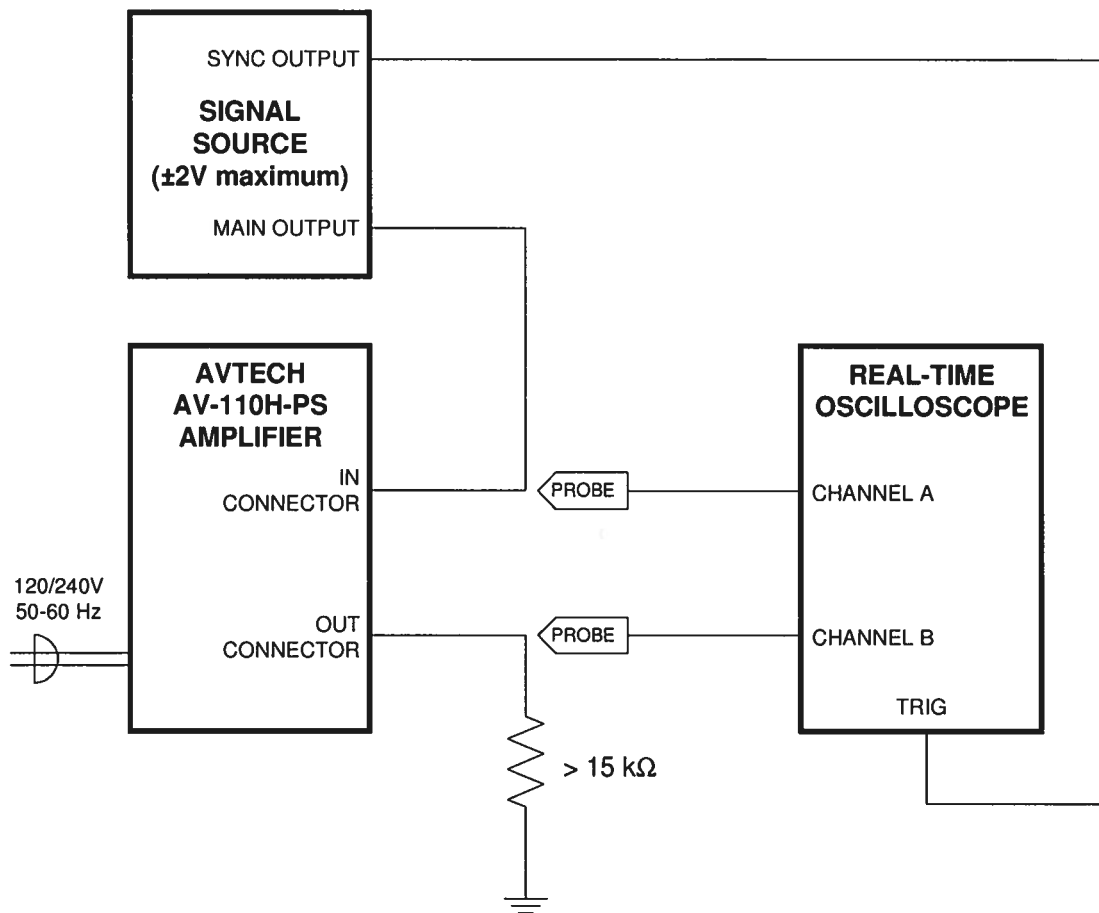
SYNC OUTPUT

SIGNAL SOURCE (±2V maximum)

MAIN OUTPUT

AVTECH AV-110H-PS AMPLIFIER

IN CONNECTOR

OUT CONNECTOR

120/240V 50-60 Hz

PROBE

PROBE

REAL-TIME OSCILLOSCOPE

CHANNEL A

CHANNEL B

TRIG

> 15 kΩ